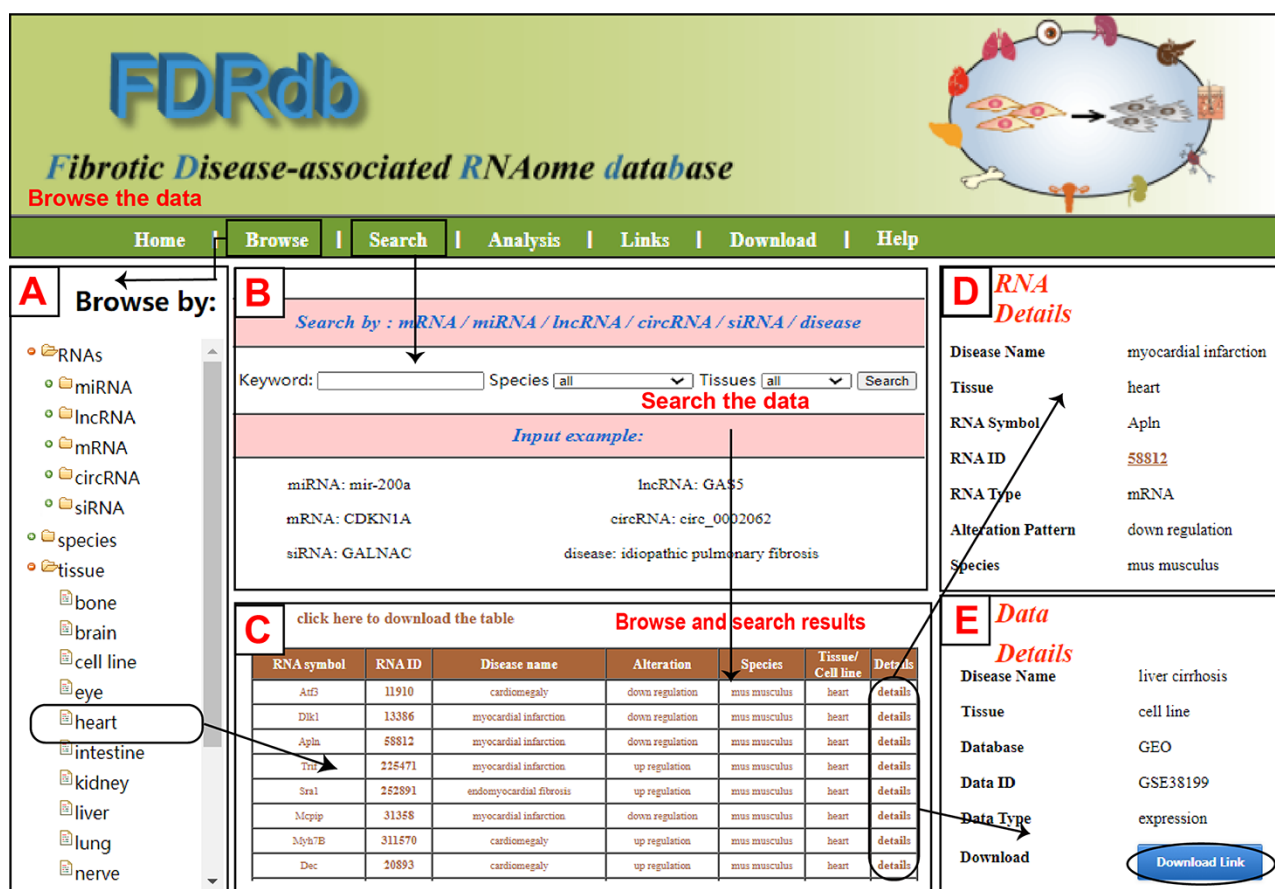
FDRdb

Fibrotic Disease-associated RNAome database

Browse the data

Home | Browse | Search | Analysis | Links | Download | Help

A Browse by:

RNAs
miRNA
lncRNA
mRNA
circRNA
siRNA
species
tissue
bone
brain
cell line
eye
heart
intestine
kidney
liver
lung
nerve

B

Search by : mRNA / miRNA / lncRNA / circRNA / siRNA / disease

Keyword: Species all Tissues all Search

Search the data

Input example:

miRNA: mir-200a
lncRNA: GAS5
mRNA: CDKN1A
circRNA: circ_0002062
siRNA: GALNAC
disease: idiopathic pulmonary fibrosis

C click here to download the table

Browse and search results

| RNA symbol | RNA ID | Disease name | Alteration | Species | Tissue/ Cell line | Details |
|---|---|---|---|---|---|---|
| Atf3 | 11910 | cardiomegaly | down regulation | mus musculus | heart | details |
| Dlk1 | 13386 | myocardial infarction | down regulation | mus musculus | heart | details |
| Apln | 58812 | myocardial infarction | down regulation | mus musculus | heart | details |
| Trif | 225471 | myocardial infarction | up regulation | mus musculus | heart | details |
| Sra1 | 252891 | endomyocardial fibrosis | up regulation | mus musculus | heart | details |
| Mcpip | 31358 | myocardial infarction | down regulation | mus musculus | heart | details |
| Myh7B | 311570 | cardiomegaly | up regulation | mus musculus | heart | details |
| Dec | 20893 | cardiomegaly | up regulation | mus musculus | heart | details |

D RNA Details

| Disease Name | myocardial infarction |
|---|---|
| Tissue | heart |
| RNA Symbol | Apln |
| RNA ID | 58812 |
| RNA Type | mRNA |
| Alteration Pattern | down regulation |
| Species | mus musculus |

E Data Details

| Disease Name | liver cirrhosis |
|---|---|
| Tissue | cell line |
| Database | GEO |
| Data ID | GSE38199 |
| Data Type | expression |
| Download | Download Link |